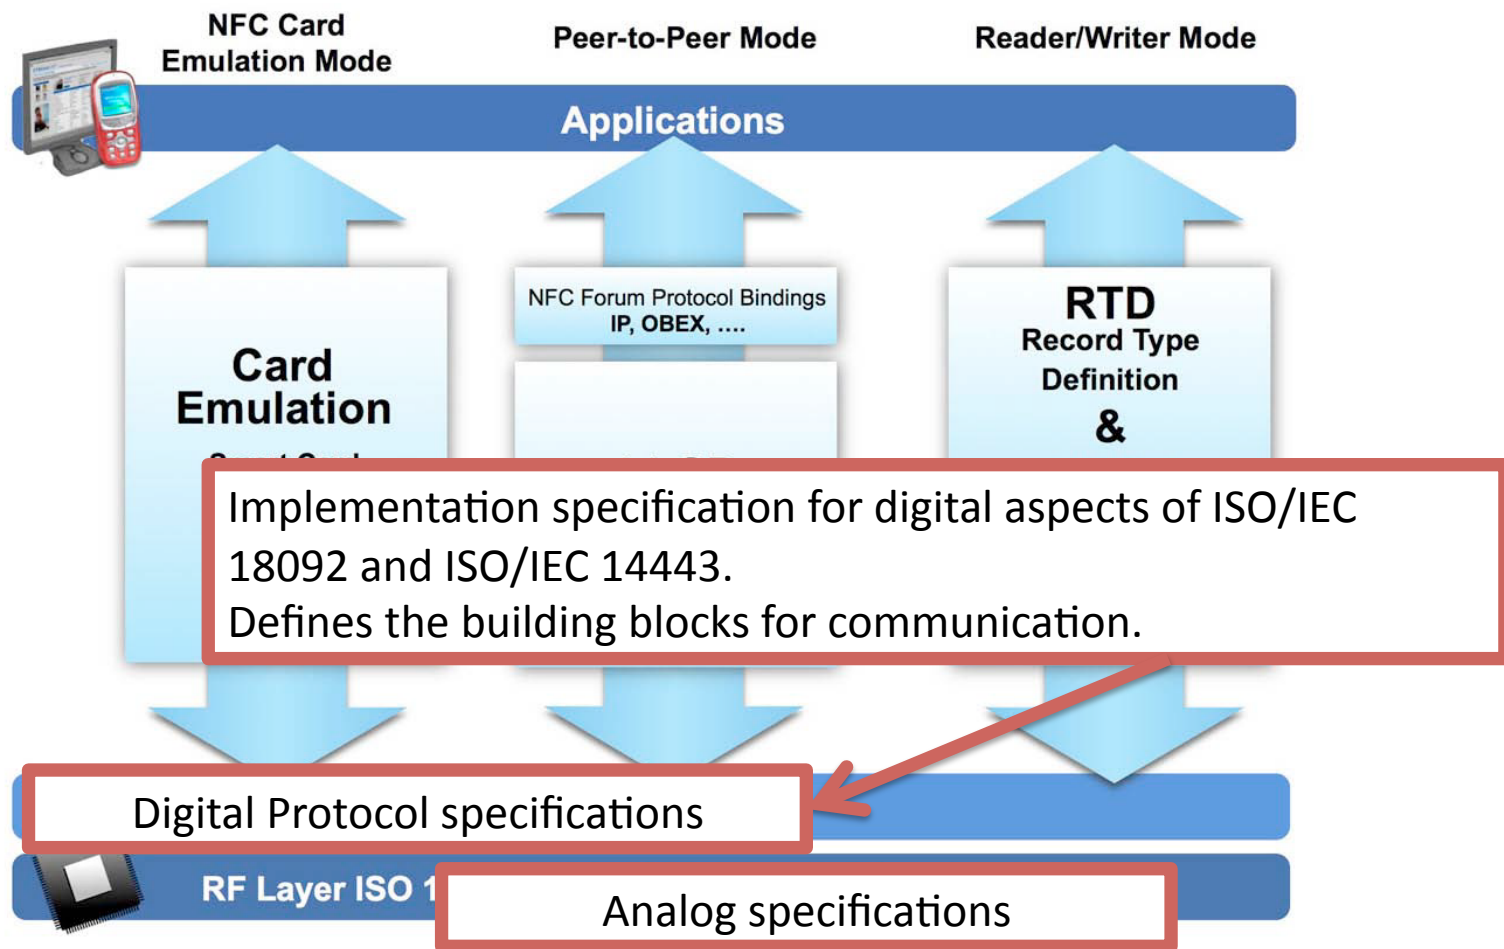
NFC Card Emulation Mode

Peer-to-Peer Mode

Reader/Writer Mode

Applications

Card Emulation

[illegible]

NFC Forum Protocol Bindings IP, OBEX, ....

RTD Record Type Definition &

Implementation specification for digital aspects of ISO/IEC 18092 and ISO/IEC 14443.
Defines the building blocks for communication.

Digital Protocol specifications

RF Layer ISO 1

Analog specifications